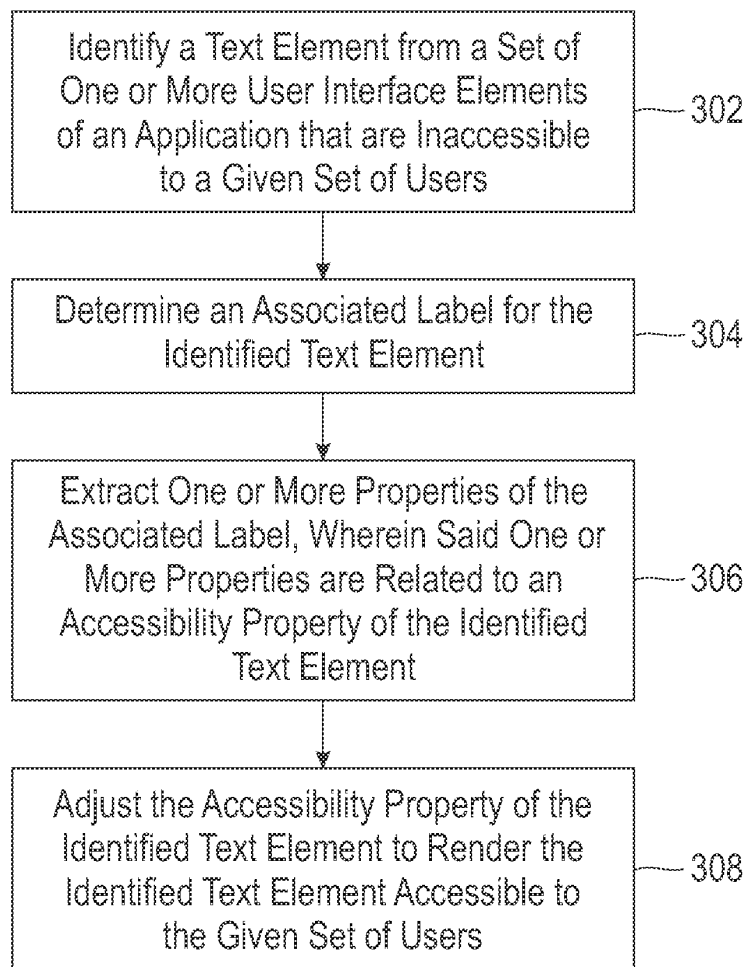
Identify a Text Element from a Set of One or More User Interface Elements of an Application that are Inaccessible to a Given Set of Users

302

Determine an Associated Label for the Identified Text Element

304

Extract One or More Properties of the Associated Label, Wherein Said One or More Properties are Related to an Accessibility Property of the Identified Text Element

306

Adjust the Accessibility Property of the Identified Text Element to Render the Identified Text Element Accessible to the Given Set of Users

308